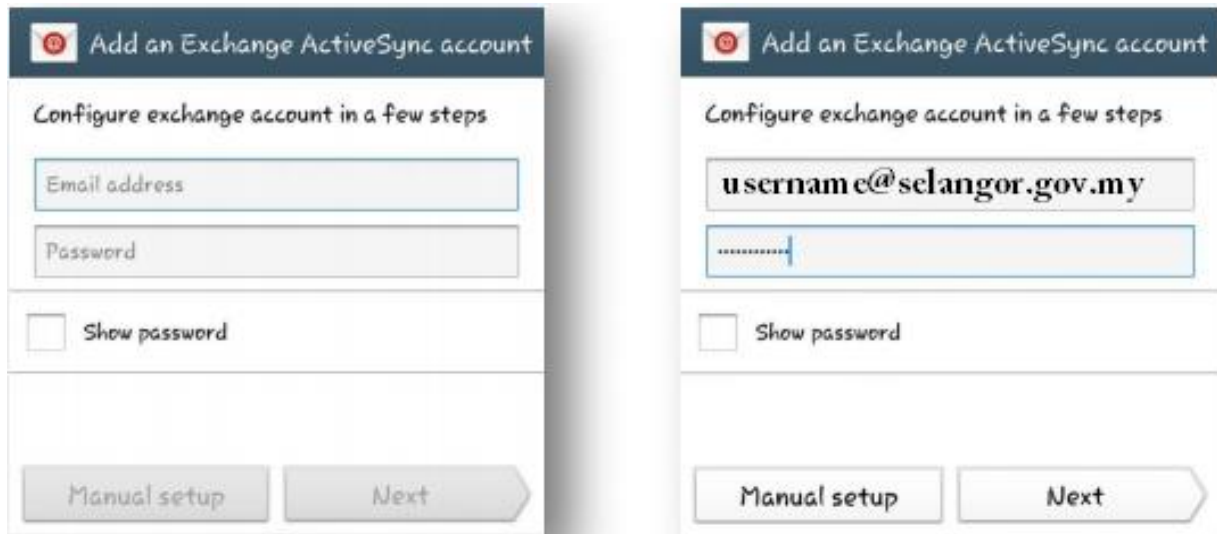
Add an Exchange ActiveSync account

Configure exchange account in a few steps

Email address

Password

Show password

Manual setup

Next

Add an Exchange ActiveSync account

Configure exchange account in a few steps

username@selangor.gov.my

Show password

Manual setup

Next